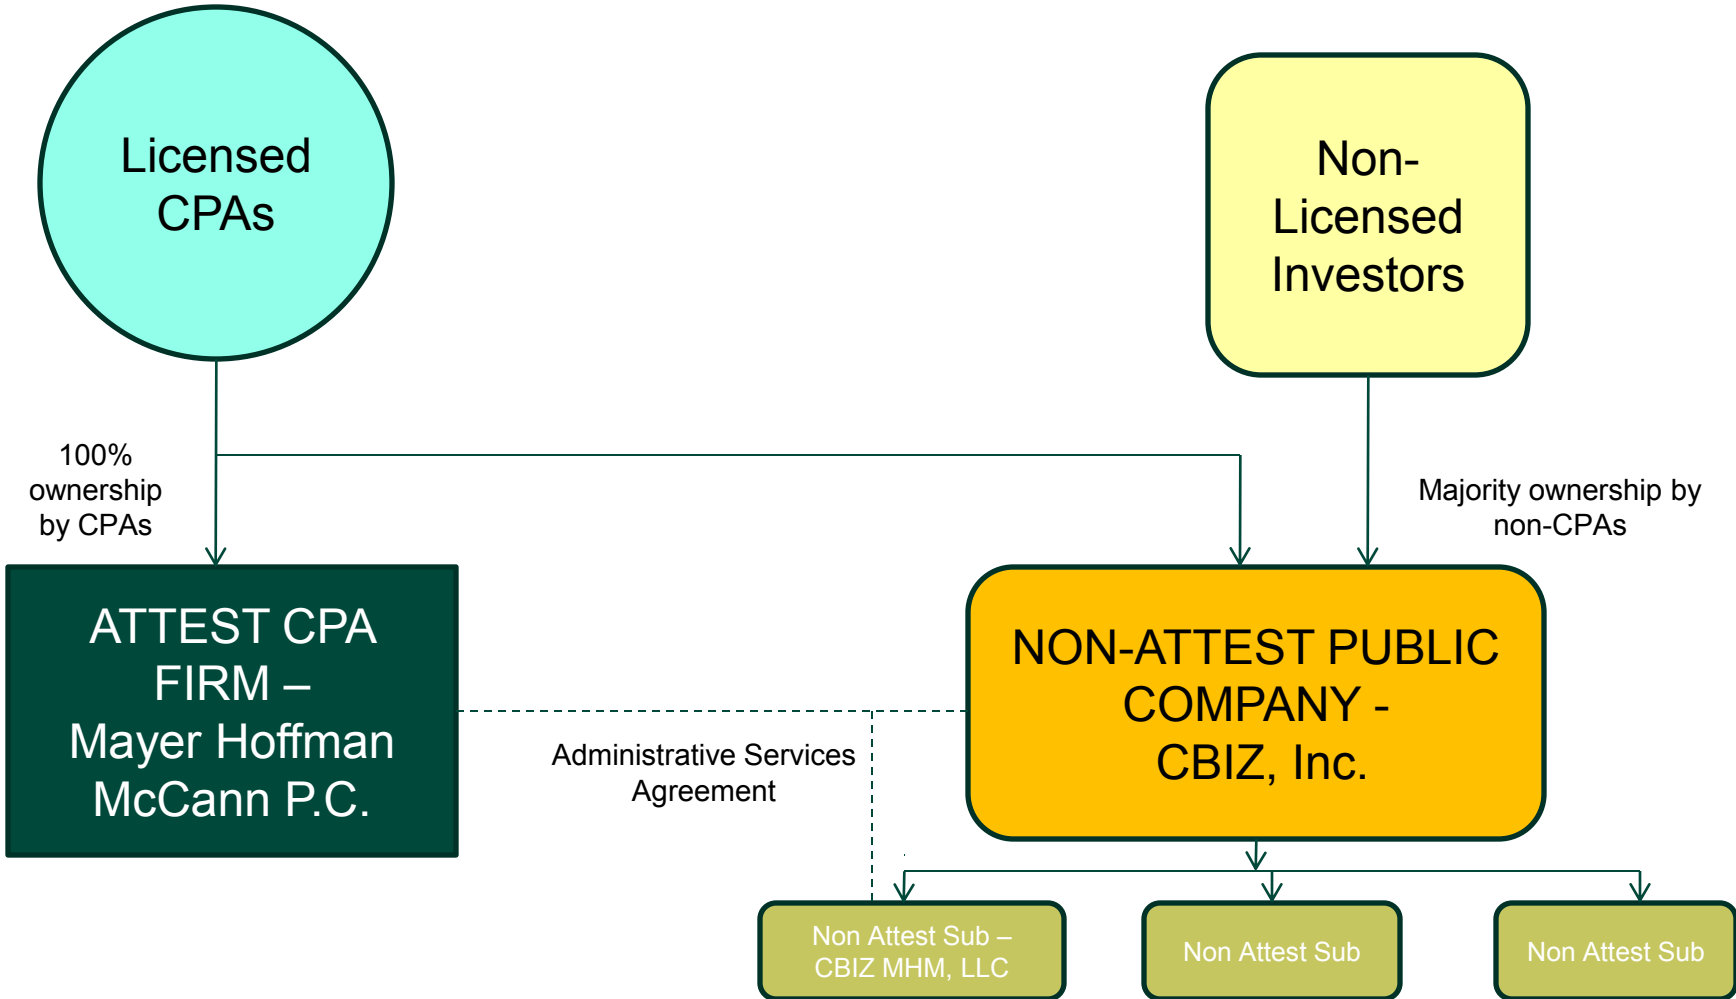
Licensed CPAs

Non-Licensed Investors

100% ownership by CPAs

Majority ownership by non-CPAs

ATTEST CPA FIRM – Mayer Hoffman McCann P.C.

Administrative Services Agreement

NON-ATTEST PUBLIC COMPANY - CBIZ, Inc.

Non Attest Sub – CBIZ MHM, LLC

Non Attest Sub

Non Attest Sub